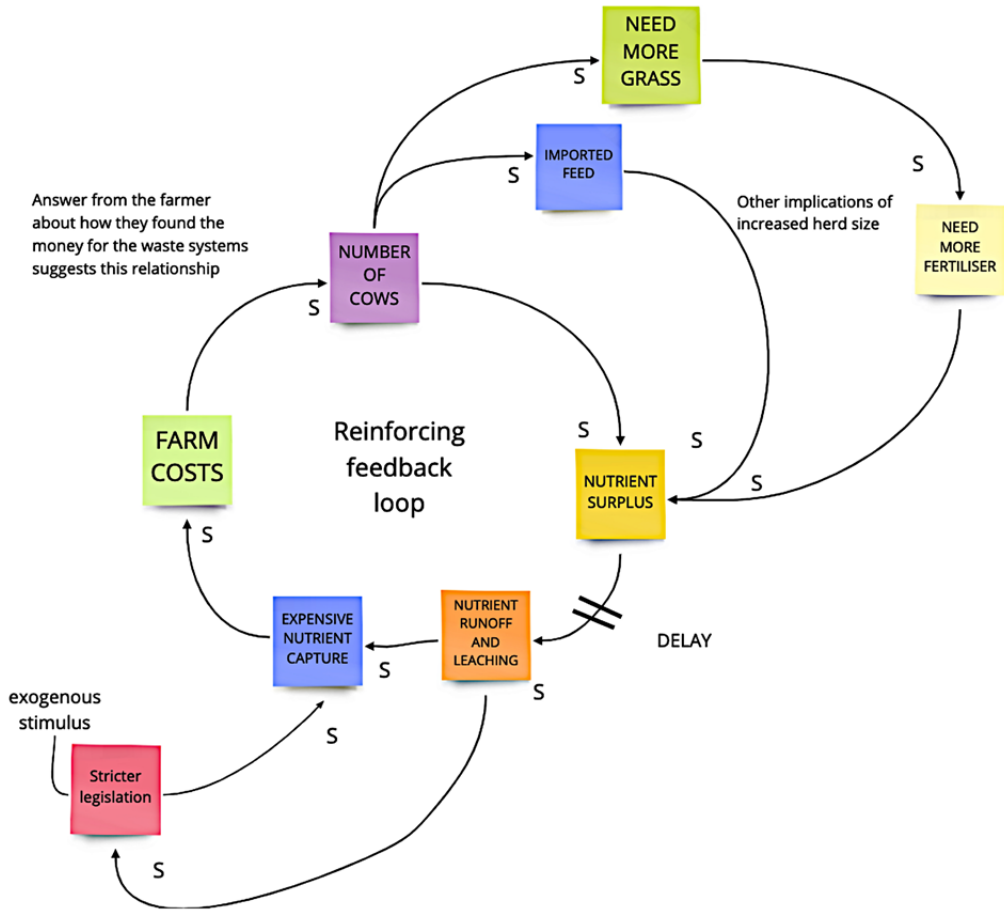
NEED MORE GRASS

S

IMPORTED FEED

S

S

Answer from the farmer about how they found the money for the waste systems suggests this relationship

Other implications of increased herd size

NEED MORE FERTILISER

NUMBER OF COWS

S

FARM COSTS

Reinforcing feedback loop

S

S

NUTRIENT SURPLUS

S

S

EXPENSIVE NUTRIENT CAPTURE

NUTRIENT RUNOFF AND LEACHING

DELAY

S

S

exogenous stimulus

S

Stricter legislation

S